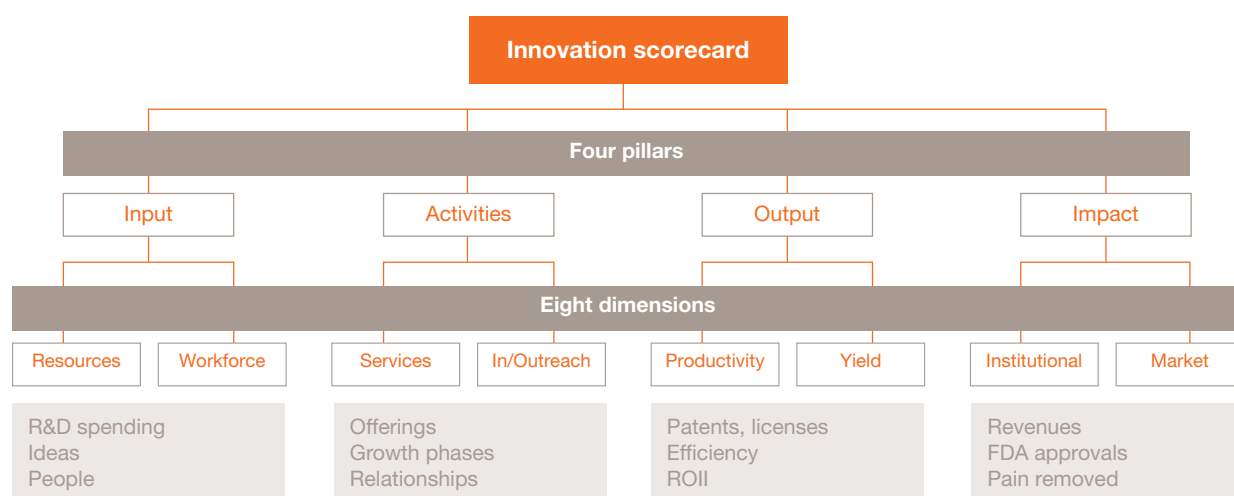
Innovation scorecard

Four pillars

Input

Activities

Output

Impact

Eight dimensions

Resources

Workforce

Services

In/Outreach

Productivity

Yield

Institutional

Market

R&D spending
Ideas
People

Offerings
Growth phases
Relationships

Patents, licenses
Efficiency
ROII

Revenues
FDA approvals
Pain removed